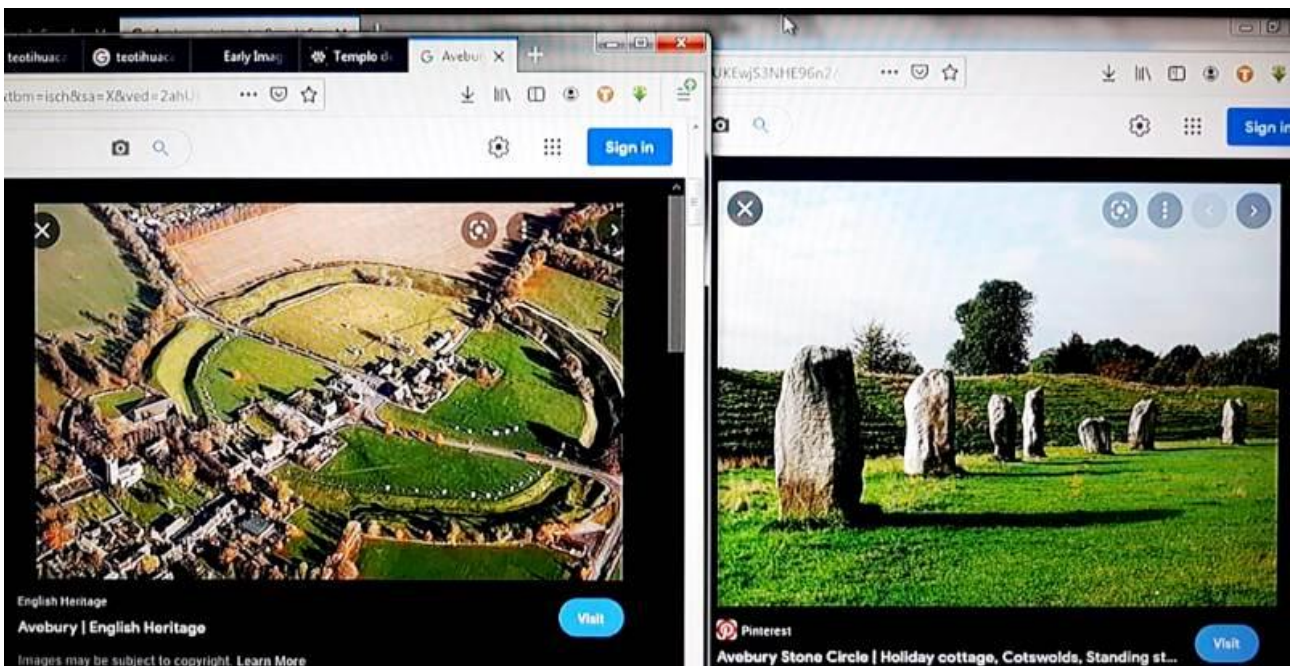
teotihuac | teotihuac | Early Imag | Templo d | Avebur ×

tbm=isch&sa=X&ved=2ahU

Sign in

English Heritage
Avebury | English Heritage

Visit

Images may be subject to copyright. Learn More

UKEwjS3NHE96n2

Sign in

Pinterest
Avebury Stone Circle | Holiday cottage, Cotswolds, Standing st...

Visit